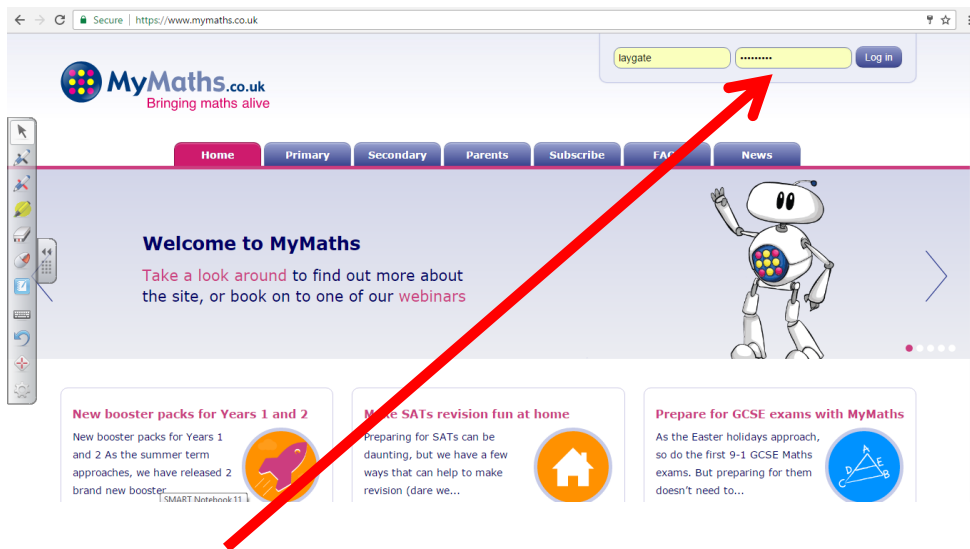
Secure | https://www.mymaths.co.uk

MyMaths.co.uk
Bringing maths alive

laygate
•••••••••
Log in

Home
Primary
Secondary
Parents
Subscribe
FAQ
News

Welcome to MyMaths

Take a look around to find out more about the site, or book on to one of our webinars

New booster packs for Years 1 and 2

New booster packs for Years 1 and 2 As the summer term approaches, we have released 2 brand new booster

SMART Notebook 11

Make SATs revision fun at home

Preparing for SATs can be daunting, but we have a few ways that can help to make revision (dare we...

Prepare for GCSE exams with MyMaths

As the Easter holidays approach, so do the first 9-1 GCSE Maths exams. But preparing for them doesn't need to...

A
B
C
D
E